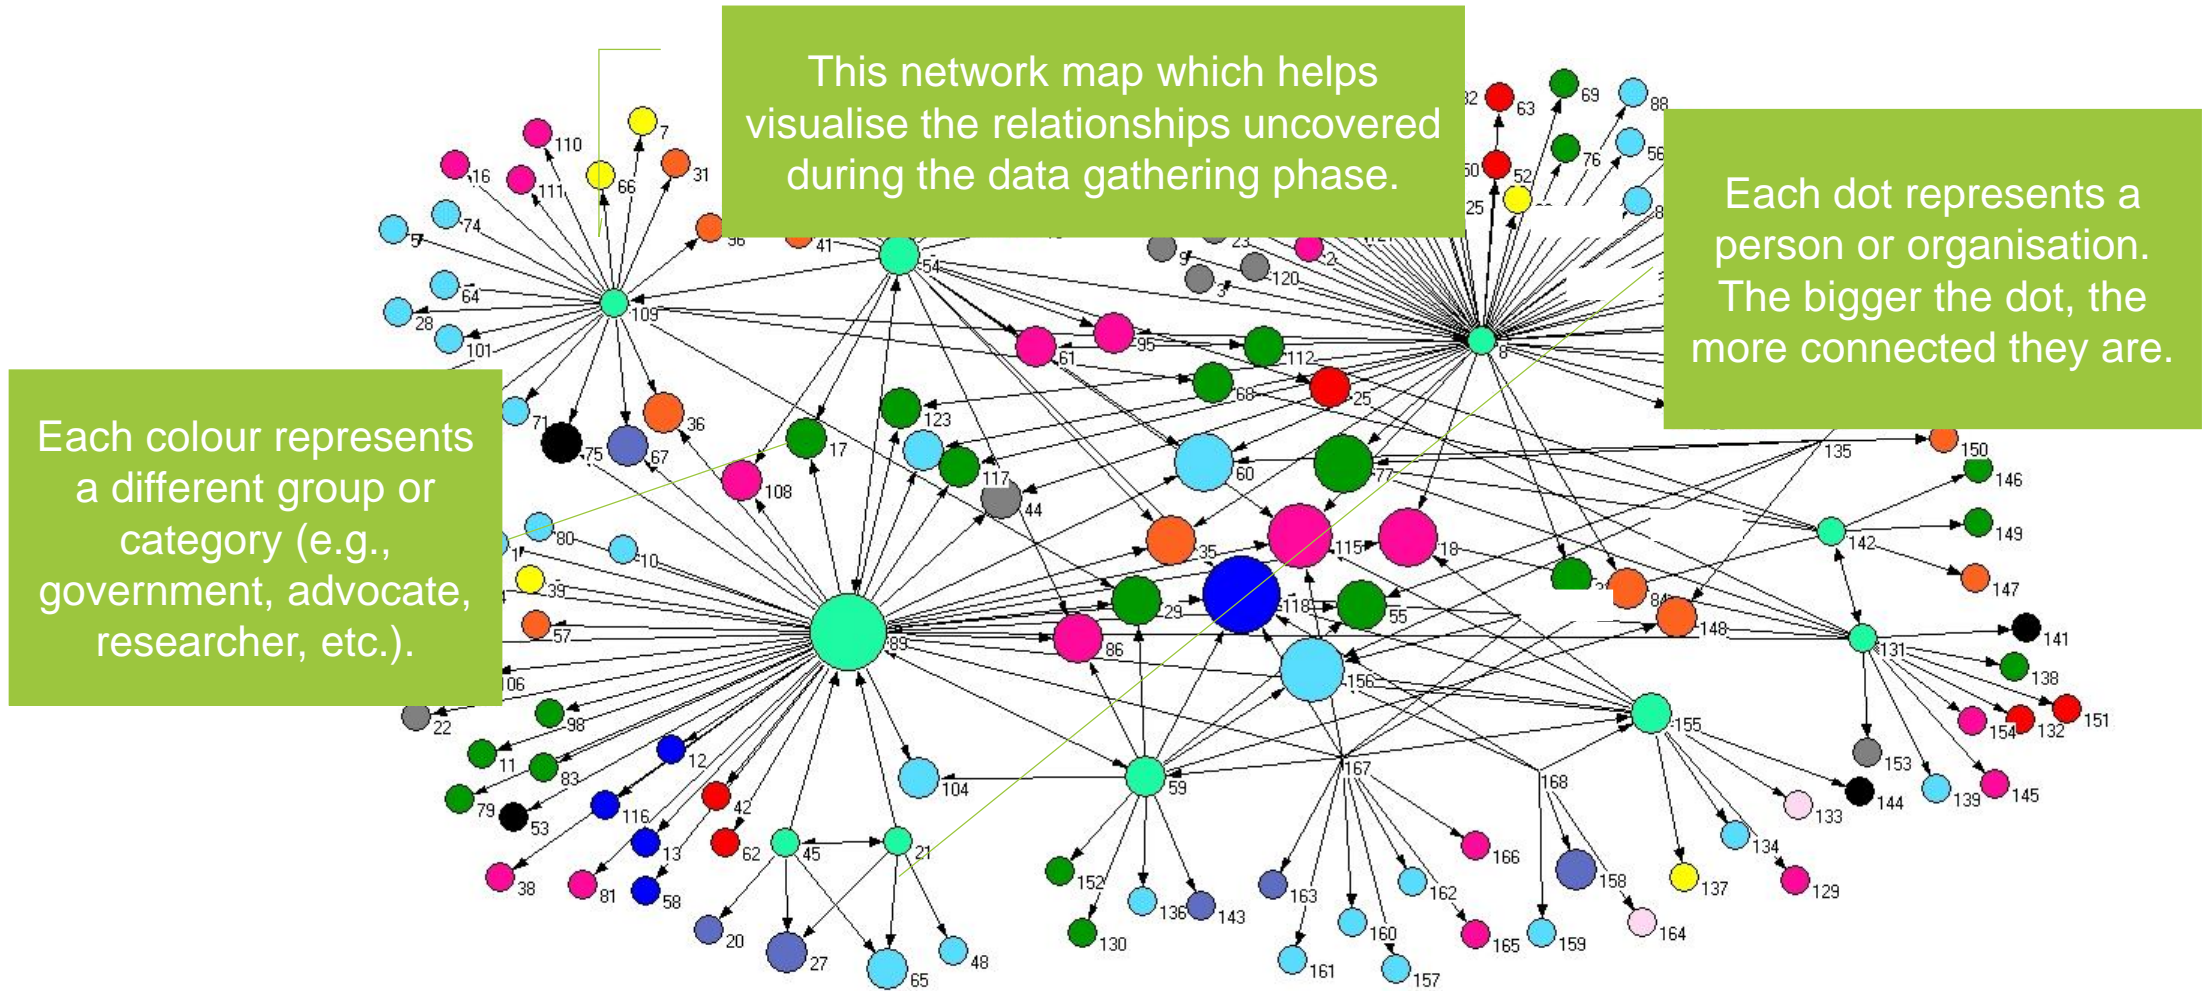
This network map which helps visualise the relationships uncovered during the data gathering phase.

Each dot represents a person or organisation. The bigger the dot, the more connected they are.

Each colour represents a different group or category (e.g., government, advocate, researcher, etc.).

110 7 16 111 66 31 74 57 56 41 54 64 109 28 101 71 75 67 36 17 123 108 117 44 60 77 35 115 18 80 10 39 57 106 22 98 11 83 79 53 12 116 13 58 42 62 81 38 45 21 20 27 65 48 104 59 152 130 136 143 163 161 160 157 162 165 166 167 168 158 164 159 137 134 129 133 155 144 153 139 145 154 132 151 138 131 141 148 84 142 146 149 147 150 135 8 63 69 88 76 52 56 25 23 9 120 3 2 95 61 112 68 25 89 86 29 118 55 156 50 32